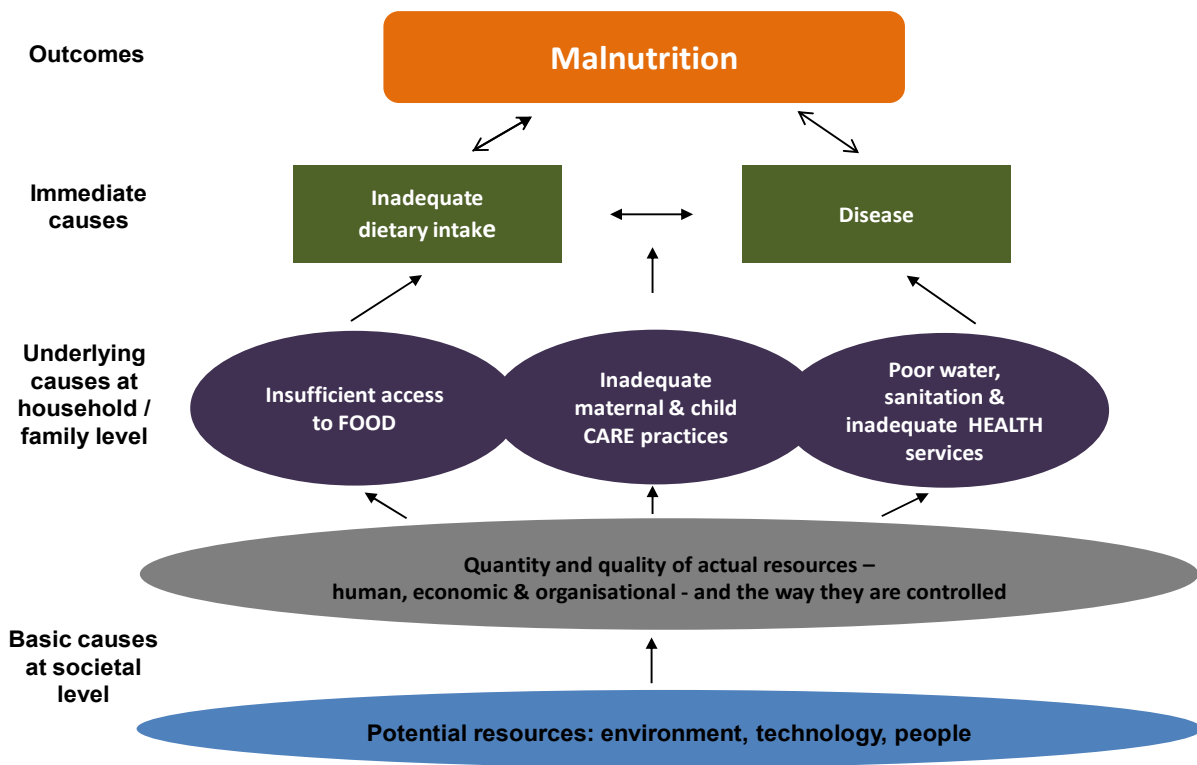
Outcomes

Malnutrition

Immediate causes

Inadequate dietary intake

Disease

Underlying causes at household / family level

Insufficient access to FOOD

Inadequate maternal & child CARE practices

Poor water, sanitation & inadequate HEALTH services

Quantity and quality of actual resources – human, economic & organisational - and the way they are controlled

Basic causes at societal level

Potential resources: environment, technology, people